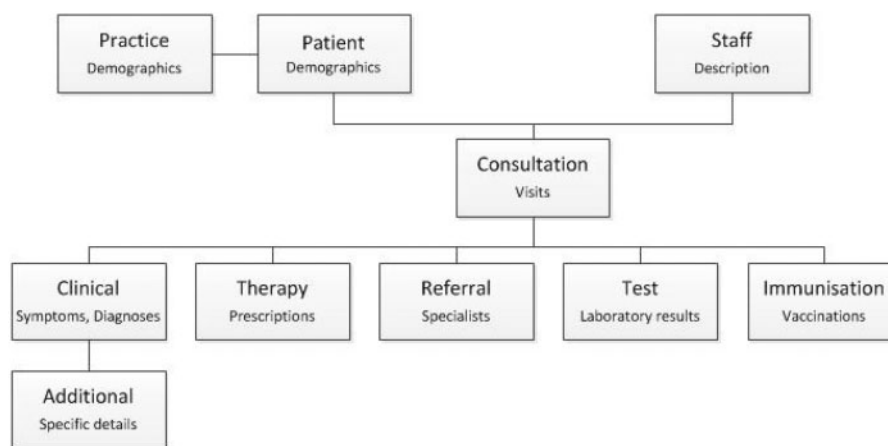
Practice
Demographics

Patient
Demographics

Staff
Description

Consultation
Visits

Clinical
Symptoms, Diagnoses

Therapy
Prescriptions

Referral
Specialists

Test
Laboratory results

Immunisation
Vaccinations

Additional
Specific details